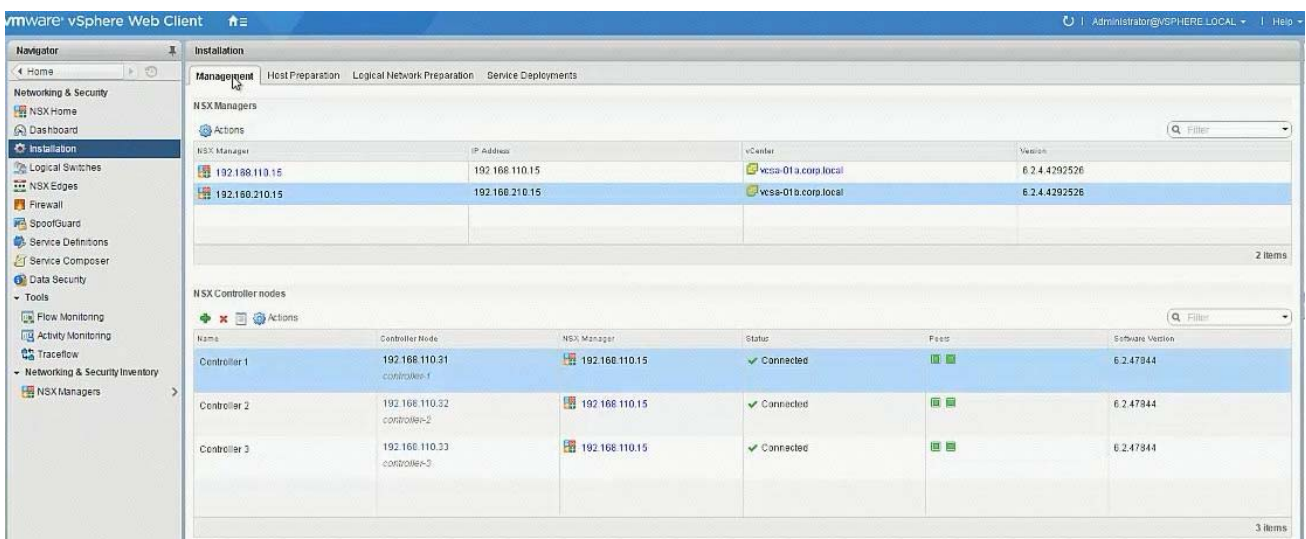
vmware vSphere Web Client

Administrator@VSPHERE.LOCAL | Help

Navigator

Home

Networking & Security

NSX Home

Dashboard

Installation

Logical Switches

NSX Edges

Firewall

SpoofGuard

Service Definitions

Service Composer

Data Security

Tools

Flow Monitoring

Activity Monitoring

Traceflow

Networking & Security Inventory

NSX Managers

Installation

Management | Host Preparation | Logical Network Preparation | Service Deployments

NSX Managers

Actions

Filter

| NSX Manager | IP Address | vCenter | Version |
|---|---|---|---|
| 192.168.110.15 | 192.168.110.15 | vcsa-01a.corp.local | 6.2.4.4292526 |
| 192.168.210.15 | 192.168.210.15 | vcsa-01a.corp.local | 6.2.4.4292526 |

2 items

NSX Controller nodes

Actions

Filter

| Name | Controller Node | NSX Manager | Status | Peers | Software Version |
|---|---|---|---|---|---|
| Controller 1 | 192.168.110.31 controller-1 | 192.168.110.15 | Connected | | 6.2.47844 |
| Controller 2 | 192.168.110.32 controller-2 | 192.168.110.15 | Connected | | 6.2.47844 |
| Controller 3 | 192.168.110.33 controller-3 | 192.168.110.15 | Connected | | 6.2.47844 |

3 items